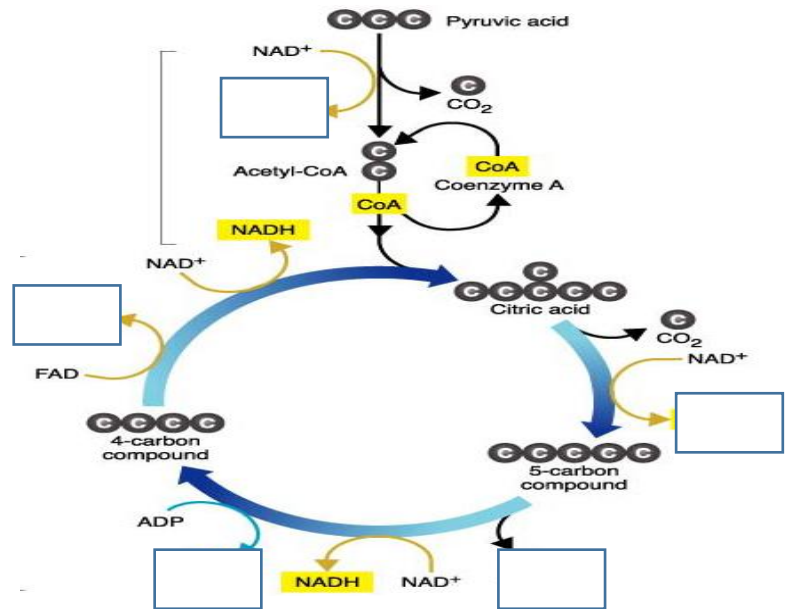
C C C Pyruvic acid

NAD$^+$

C
$CO_2$

C
C
Acetyl-CoA

CoA
Coenzyme A

CoA

NADH

NAD$^+$

C
C C C C C
Citric acid

C
$CO_2$

NAD$^+$

FAD

C C C C
4-carbon compound

C C C C C
5-carbon compound

ADP

NADH

NAD$^+$